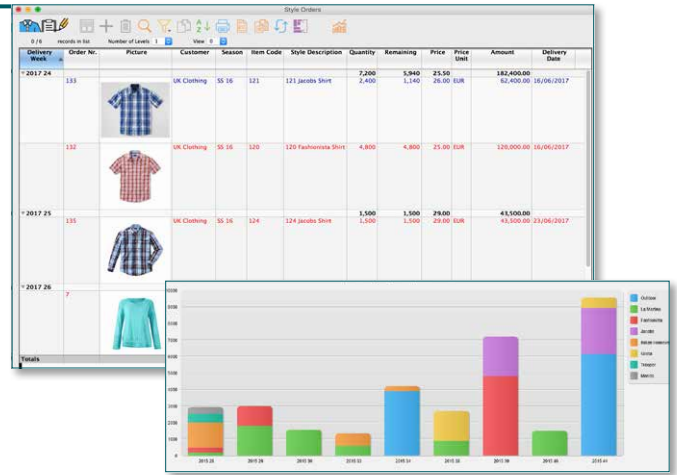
Style Orders

0 / 6 records in list Number of Levels 1 View 0

| Delivery Week | Order Nr. | Picture | Customer | Season | Item Code | Style Description | Quantity | Remaining | Price | Price Unit | Amount | Delivery Date |
|---|---|---|---|---|---|---|---|---|---|---|---|---|
| 2017 24 | | | | | | | 7,200 | 5,940 | 25.50 | | 182,400.00 | |
| | 133 | | UK Clothing | SS 16 | 121 | 121 Jacobs Shirt | 2,400 | 1,140 | 26.00 | EUR | 62,400.00 | 16/06/2017 |
| | 132 | | UK Clothing | SS 16 | 120 | 120 Fashionista Shirt | 4,800 | 4,800 | 25.00 | EUR | 120,000.00 | 16/06/2017 |
| 2017 25 | | | | | | | 1,500 | 1,500 | 29.00 | | 43,500.00 | |
| | 135 | | UK Clothing | SS 16 | 124 | 124 Jacobs Shirt | 1,500 | 1,500 | 29.00 | EUR | 43,500.00 | 23/06/2017 |
| 2017 26 | | | | | | | | | | | | |
| | 7 | | | | | | | | | | | |
| Totals | | | | | | | | | | | | |

Outline
La Moritas
Fashionista
Jacobs
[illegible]
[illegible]
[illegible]
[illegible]

2015 25
2015 26
2015 30
2015 33
2015 34
2015 35
2015 38
2015 40
2015 41